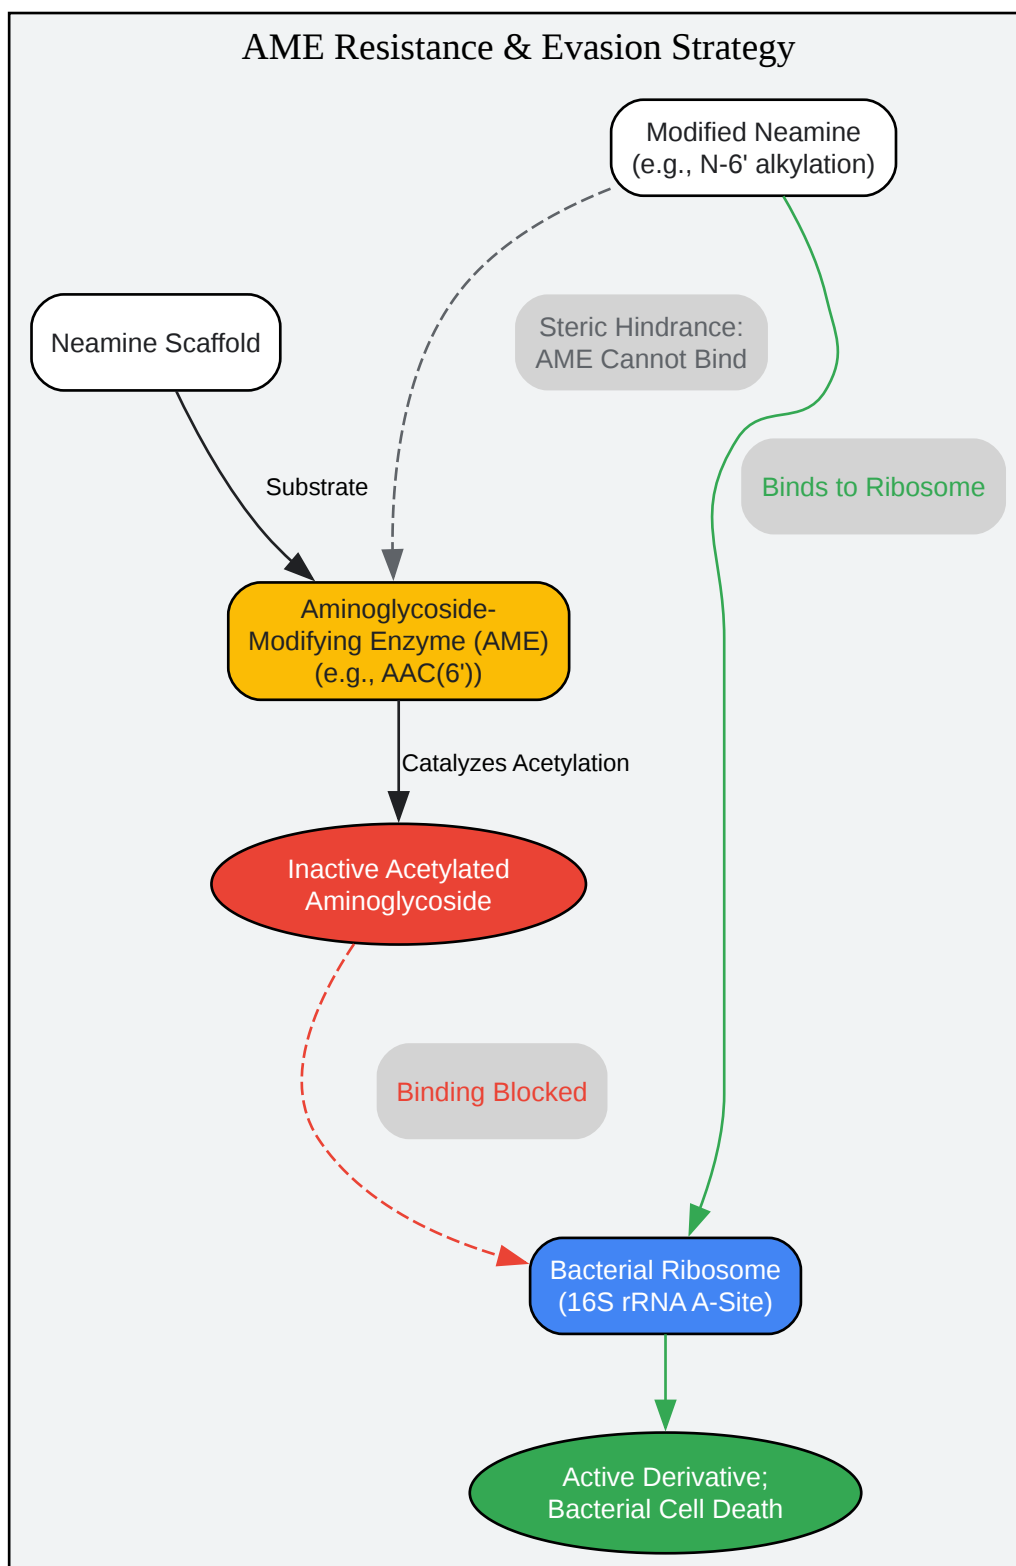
AME Resistance & Evasion Strategy

Modified Neamine
(e.g., N-6' alkylation)

Neamine Scaffold

Steric Hindrance:
AME Cannot Bind

Binds to Ribosome

Substrate

Aminoglycoside-
Modifying Enzyme (AME)
(e.g., AAC(6'))

Catalyzes Acetylation

Inactive Acetylated
Aminoglycoside

Binding Blocked

Bacterial Ribosome
(16S rRNA A-Site)

Active Derivative;
Bacterial Cell Death